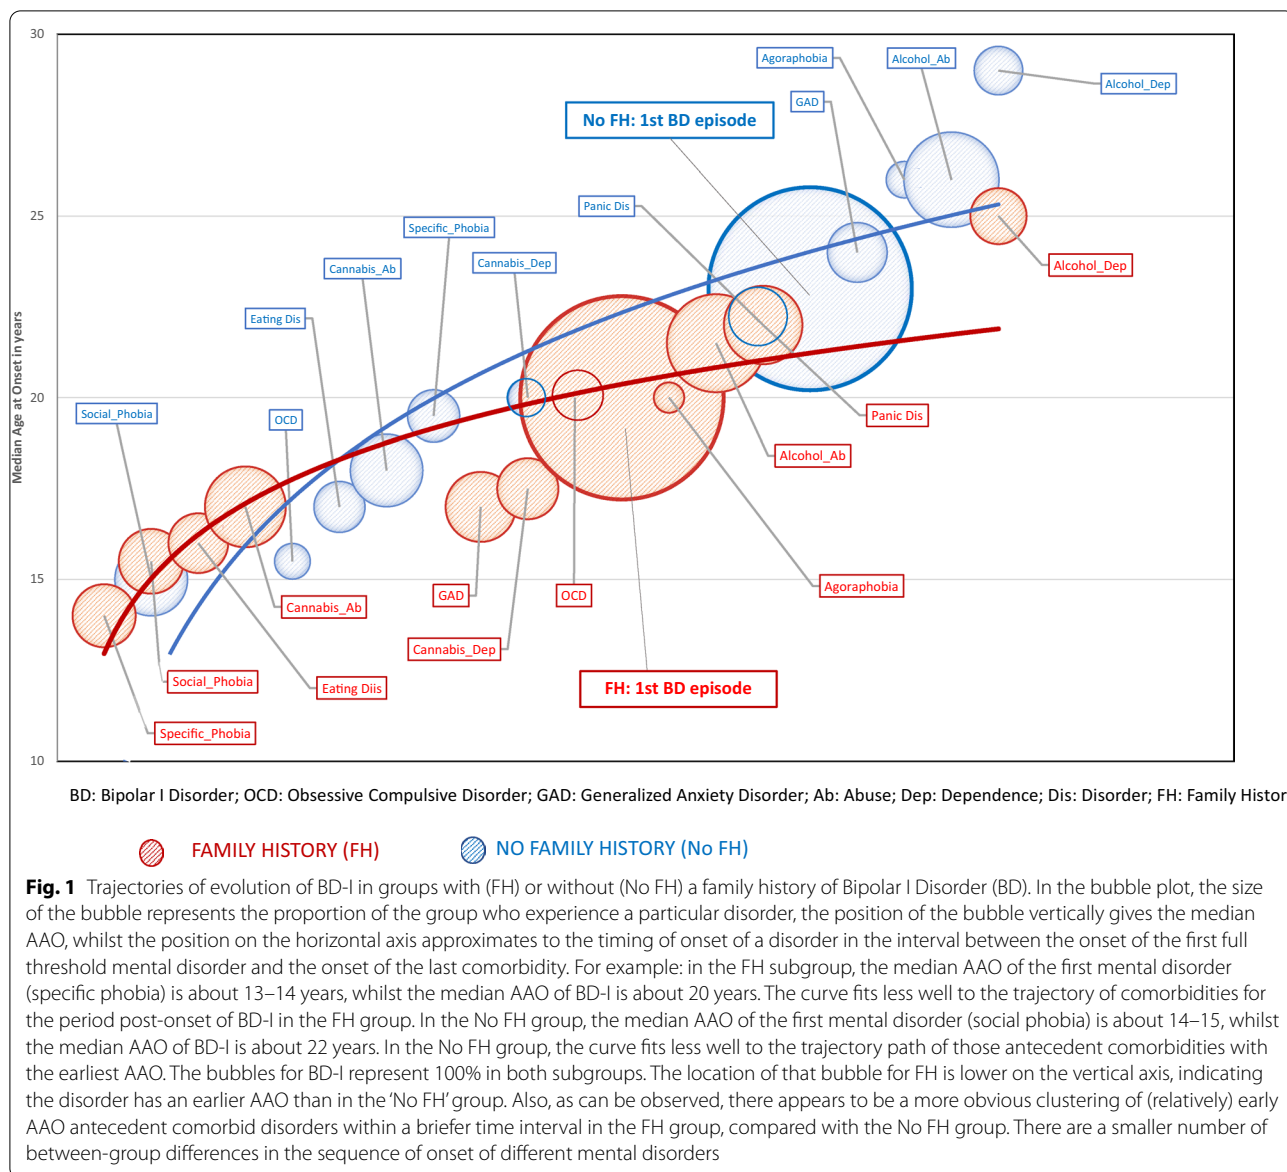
30

25

20

15

10

Median Age at Onset in years

Agoraphobia

Alcohol_Ab

Alcohol_Dep

GAD

No FH: 1st BD episode

Panic Dis

Specific_Phobia

Cannabis_Ab

Cannabis_Dep

Eating Dis

Social_Phobia

OCD

Alcohol_Dep

Panic Dis

Alcohol_Ab

Agoraphobia

Cannabis_Ab

GAD

OCD

Cannabis_Dep

FH: 1st BD episode

Social_Phobia

Eating Diis

Specific_Phobia

BD: Bipolar I Disorder; OCD: Obsessive Compulsive Disorder; GAD: Generalized Anxiety Disorder; Ab: Abuse; Dep: Dependence; Dis: Disorder; FH: Family Histor

FAMILY HISTORY (FH)

NO FAMILY HISTORY (No FH)

**Fig. 1** Trajectories of evolution of BD-I in groups with (FH) or without (No FH) a family history of Bipolar I Disorder (BD). In the bubble plot, the size of the bubble represents the proportion of the group who experience a particular disorder, the position of the bubble vertically gives the median AAO, whilst the position on the horizontal axis approximates to the timing of onset of a disorder in the interval between the onset of the first full threshold mental disorder and the onset of the last comorbidity. For example: in the FH subgroup, the median AAO of the first mental disorder (specific phobia) is about 13–14 years, whilst the median AAO of BD-I is about 20 years. The curve fits less well to the trajectory of comorbidities for the period post-onset of BD-I in the FH group. In the No FH group, the median AAO of the first mental disorder (social phobia) is about 14–15, whilst the median AAO of BD-I is about 22 years. In the No FH group, the curve fits less well to the trajectory path of those antecedent comorbidities with the earliest AAO. The bubbles for BD-I represent 100% in both subgroups. The location of that bubble for FH is lower on the vertical axis, indicating the disorder has an earlier AAO than in the 'No FH' group. Also, as can be observed, there appears to be a more obvious clustering of (relatively) early AAO antecedent comorbid disorders within a briefer time interval in the FH group, compared with the No FH group. There are a smaller number of between-group differences in the sequence of onset of different mental disorders